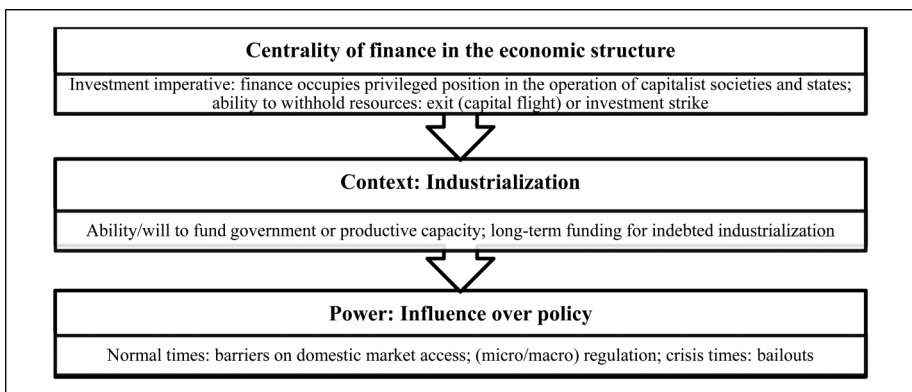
Centrality of finance in the economic structure

Investment imperative: finance occupies privileged position in the operation of capitalist societies and states; ability to withhold resources: exit (capital flight) or investment strike

Context: Industrialization

Ability/will to fund government or productive capacity; long-term funding for indebted industrialization

Power: Influence over policy

Normal times: barriers on domestic market access; (micro/macro) regulation; crisis times: bailouts